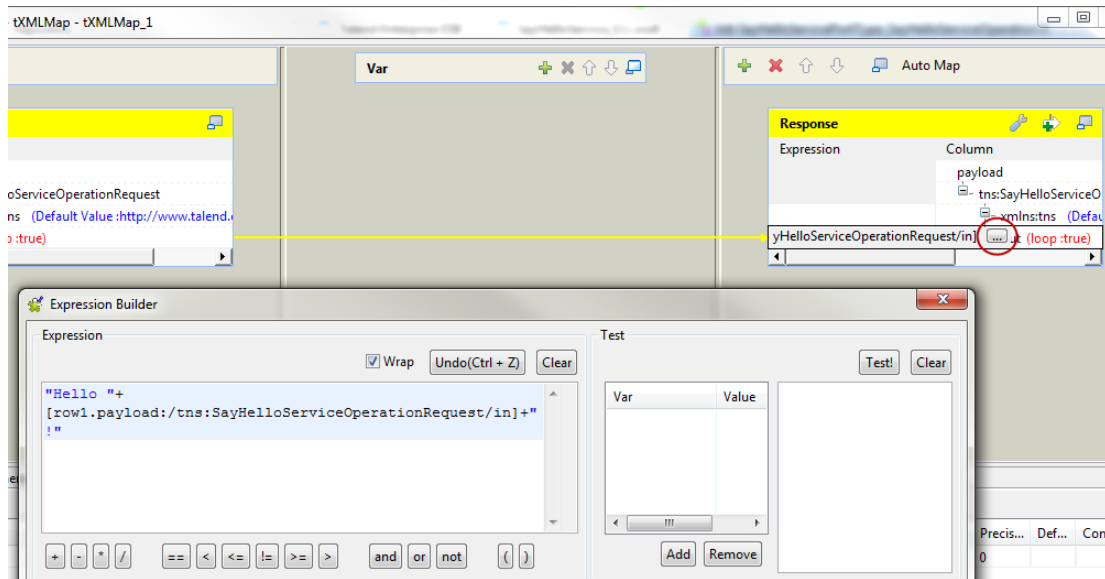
tXMLMap - tXMLMap_1

Var

Auto Map

loServiceOperationRequest
ns (Default Value :http://www.talend.
p :true)

Response
Expression Column
payload
tns:SayHelloServiceO
xmlns:tns (Defau
yHelloServiceOperationRequest/in] ... t (loop :true)

Expression Builder

Expression
Wrap Undo(Ctrl + Z) Clear

"Hello "+
[row1.payload:/tns:SayHelloServiceOperationRequest/in]+"
!"

+ - * / == < <= != >= > and or not ( )

Test
Test! Clear

| Var | Value |
|---|---|

Add Remove

Precis... Def... Co
0